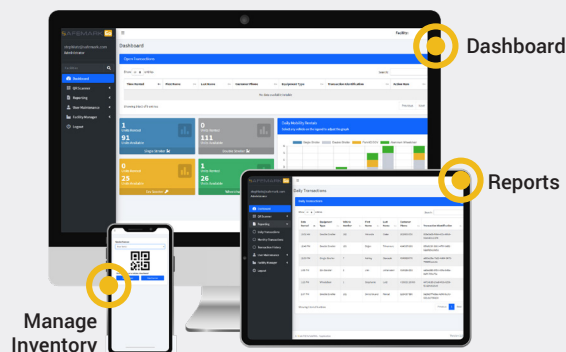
Dashboard

Reports

Manage Inventory

Dashboard

Open Transactions

Daily Monthly Rentals

Daily Transactions

Dashboard

QR Scanner

Reporting

Facility Manager

Logout

Daily Rental

91

Items Rented

111

Items Available

Daily Rental

25

Items Available

26

Items Rented

No data available in table

Search:

Previous

Next